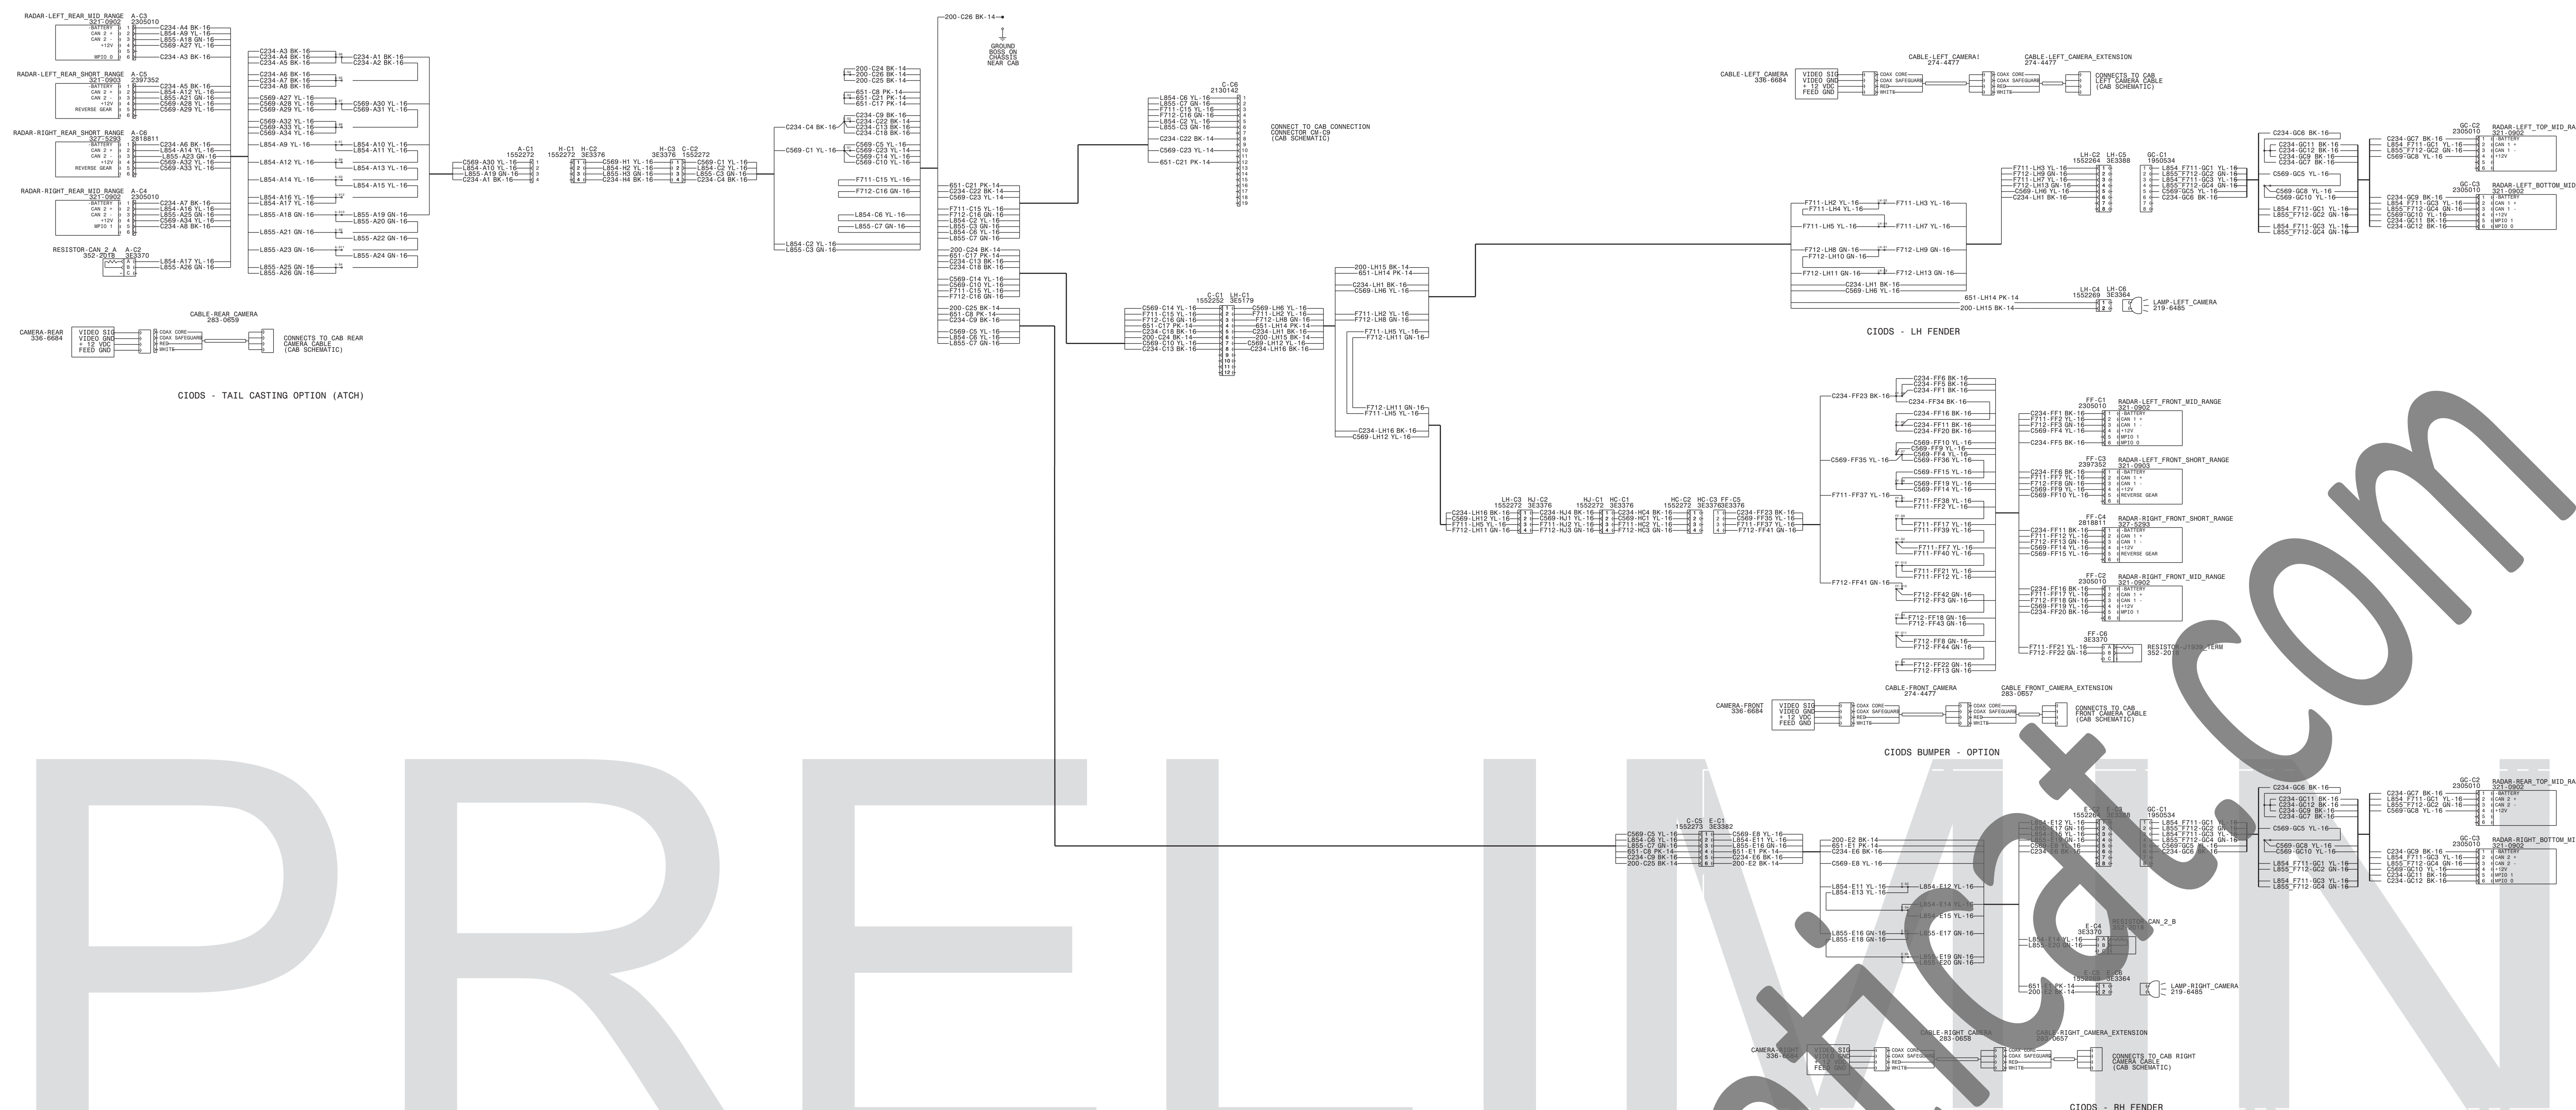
RADAR-LEFT_REAR_MID_RANGE A-C3 321-0902 2305010

C234-A4 BK-16
L854-A9 YL-16
L855-A18 GN-16
C569-A27 YL-16
C234-A3 BK-16

RADAR-LEFT_REAR_SHORT_RANGE A-C5 321-0903 2397352

C234-A5 BK-16
L854-A12 YL-16
L855-A21 GN-16
C569-A28 YL-16
C569-A29 YL-16

RADAR-RIGHT_REAR_SHORT_RANGE A-C6 327-5293 2818811

C234-A6 BK-16
L854-A14 YL-16
L855-A23 GN-16
C569-A32 YL-16
C569-A33 YL-16

RADAR-RIGHT_REAR_MID_RANGE A-C4 321-0902 2305010

C234-A7 BK-16
L854-A16 YL-16
L855-A25 GN-16
C569-A34 YL-16
C234-A8 BK-16

RESISTOR-CAN_2_A A-C2 352-2018 3E3370

L854-A17 YL-16
L855-A26 GN-16

200-C26 BK-14

GROUND BOSS ON CHASSIS NEAR CAB

C-C6 2130142

CONNECT TO CAB CONNECTION CONNECTOR CN-C9 (CAB SCHEMATIC)

A-C1 1552272 H-C1 1552272 H-C2 3E3376 H-C3 3E3376 C-C2 1552272

C-C1 1552252 LH-C1 3E5179

CAMERA-REAR 336-6684
CABLE-REAR_CAMERA 283-0659
CONNECTS TO CAB REAR CAMERA CABLE (CAB SCHEMATIC)

CIODS - TAIL CASTING OPTION (ATCH)

CABLE-LEFT_CAMERA 336-6684
CABLE-LEFT_CAMERA! 274-4477
CABLE-LEFT_CAMERA_EXTENSION 274-4477
CONNECTS TO CAB LEFT CAMERA CABLE (CAB SCHEMATIC)

LH-C2 1552264 LH-C5 3E3388 GC-C1 1950534

GC-C2 2305010 RADAR-LEFT_TOP_MID_RA 321-0902
GC-C3 2305010 RADAR-LEFT_BOTTOM_MID 321-0902

LH-C4 1552269 LH-C6 3E3364
LAMP-LEFT_CAMERA 219-6485

CIODS - LH FENDER

FF-C1 2305010 RADAR-LEFT_FRONT_MID_RANGE 321-0902
FF-C3 2397352 RADAR-LEFT_FRONT_SHORT_RANGE 321-0903
FF-C4 2818811 RADAR-RIGHT_FRONT_SHORT_RANGE 327-5293
FF-C2 2305010 RADAR-RIGHT_FRONT_MID_RANGE 321-0902
FF-C6 3E3370 RESISTOR-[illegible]_TERM 352-2018

LH-C3 1552272 HJ-C2 3E3376 HJ-C1 1552272 HC-C1 3E3376 HC-C2 1552272 HC-C3 3E3376 FF-C5 3E3376

CAMERA-FRONT 336-6684
CABLE-FRONT_CAMERA 274-4477
CABLE_FRONT_CAMERA_EXTENSION 283-0657
CONNECTS TO CAB FRONT CAMERA CABLE (CAB SCHEMATIC)

CIODS BUMPER - OPTION

C-C5 1552273 E-C1 3E3382

GC-C2 2305010 RADAR-REAR_TOP_MID_RA 321-0902
GC-C3 2305010 RADAR-RIGHT_BOTTOM_MI 321-0902

E-C4 3E3370 RESISTOR-CAN_2_B
LAMP-RIGHT_CAMERA 219-6485

CAMERA-RIGHT 336-6684
CABLE-RIGHT_CAMERA 283-0658
CABLE-RIGHT_CAMERA_EXTENSION 283-0657
CONNECTS TO CAB RIGHT CAMERA CABLE (CAB SCHEMATIC)

CIODS - RH FENDER

PRELIMIN